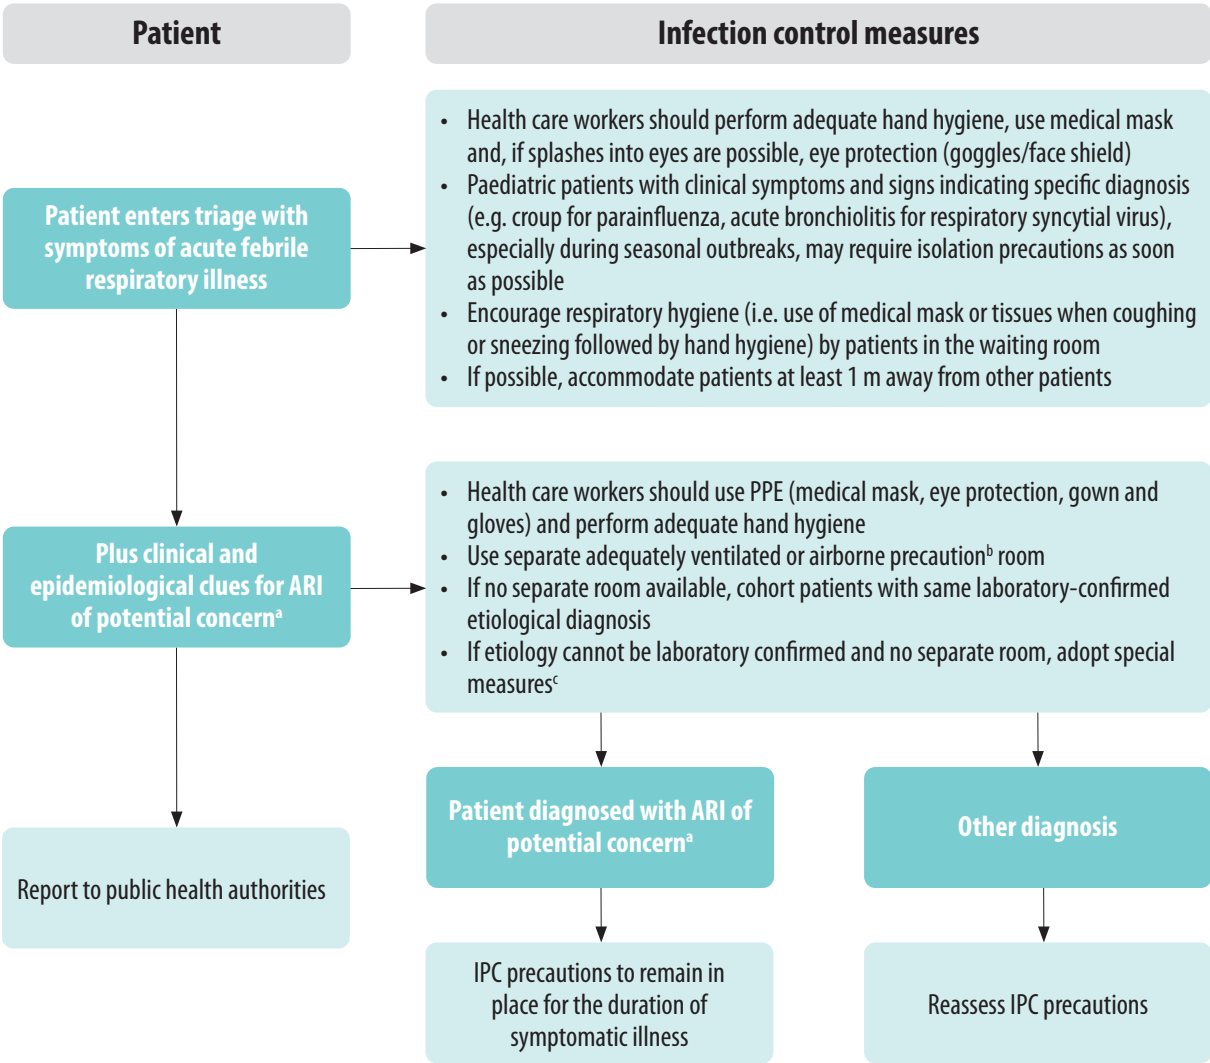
Patient

Infection control measures

Patient enters triage with symptoms of acute febrile respiratory illness

- Health care workers should perform adequate hand hygiene, use medical mask and, if splashes into eyes are possible, eye protection (goggles/face shield)
- Paediatric patients with clinical symptoms and signs indicating specific diagnosis (e.g. croup for parainfluenza, acute bronchiolitis for respiratory syncytial virus), especially during seasonal outbreaks, may require isolation precautions as soon as possible
- Encourage respiratory hygiene (i.e. use of medical mask or tissues when coughing or sneezing followed by hand hygiene) by patients in the waiting room
- If possible, accommodate patients at least 1 m away from other patients

Plus clinical and epidemiological clues for ARI of potential concern$^{a}$

- Health care workers should use PPE (medical mask, eye protection, gown and gloves) and perform adequate hand hygiene
- Use separate adequately ventilated or airborne precaution$^{b}$ room
- If no separate room available, cohort patients with same laboratory-confirmed etiological diagnosis
- If etiology cannot be laboratory confirmed and no separate room, adopt special measures$^{c}$

Patient diagnosed with ARI of potential concern$^{a}$

Other diagnosis

Report to public health authorities

IPC precautions to remain in place for the duration of symptomatic illness

Reassess IPC precautions